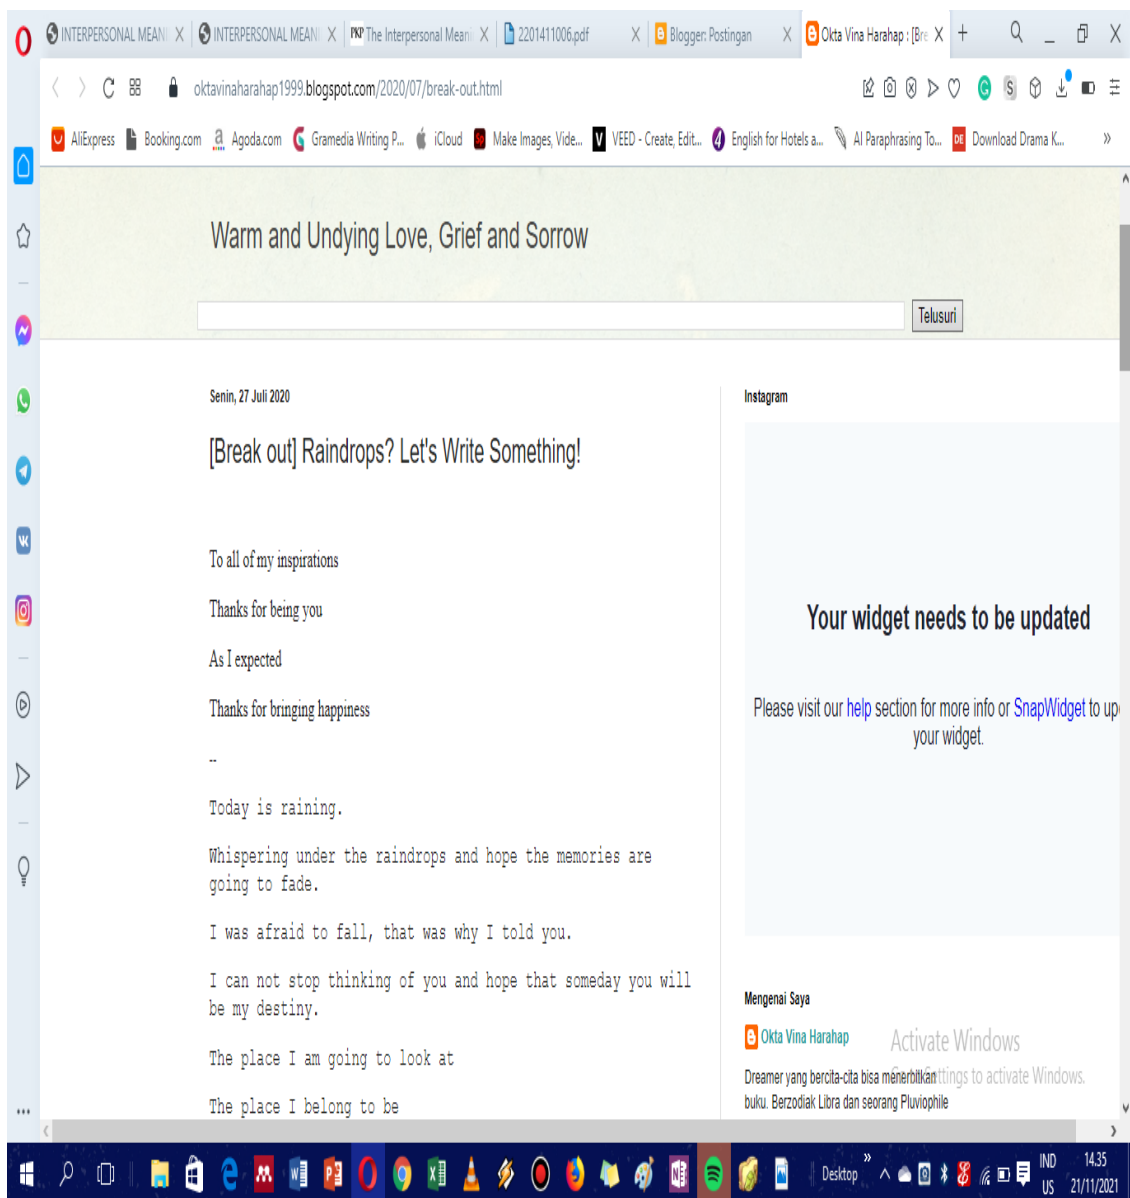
INTERPERSONAL MEAN X INTERPERSONAL MEAN X PKP The Interpersonal Mean X 2201411006.pdf X Blogger: Postingan X Okta Vina Harahap : [Bre X +

oktavinaharahap1999.blogspot.com/2020/07/break-out.html

AliExpress Booking.com Agoda.com Gramedia Writing P... iCloud Make Images, Vide... VEED - Create, Edit... English for Hotels a... AI Paraphrasing To... Download Drama K...

Warm and Undying Love, Grief and Sorrow

Telusuri

Senin, 27 Juli 2020

[Break out] Raindrops? Let's Write Something!

To all of my inspirations

Thanks for being you

As I expected

Thanks for bringing happiness

--

Today is raining.

Whispering under the raindrops and hope the memories are going to fade.

I was afraid to fall, that was why I told you.

I can not stop thinking of you and hope that someday you will be my destiny.

The place I am going to look at

The place I belong to be

Instagram

Your widget needs to be updated

Please visit our help section for more info or SnapWidget to up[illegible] your widget.

Mengenai Saya

Okta Vina Harahap

Activate Windows

Dreamer yang bercita-cita bisa menerbitkan buku. Berzodiak Libra dan seorang Pluviophile

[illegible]ttings to activate Windows.

Desktop

IND US

14.35 21/11/2021